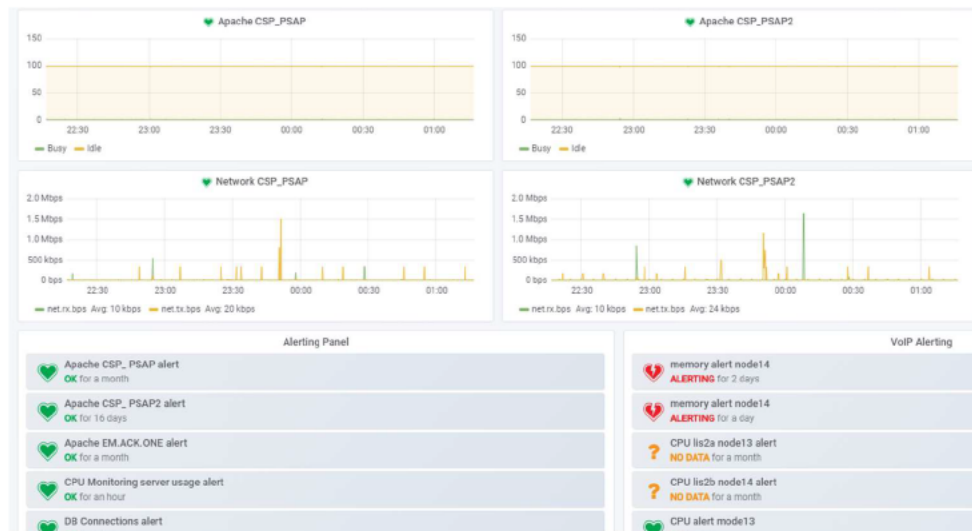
Apache CSP_PSAP

150
100
50
0
22:30 23:00 23:30 00:00 00:30 01:00

Busy Idle

Apache CSP_PSAP2

150
100
50
0
22:30 23:00 23:30 00:00 00:30 01:00

Busy Idle

Network CSP_PSAP

2.0 Mbps
1.5 Mbps
1.0 Mbps
500 kbps
0 bps
22:30 23:00 23:30 00:00 00:30 01:00

net.rx.bps Avg: 10 kbps net.tx.bps Avg: 20 kbps

Network CSP_PSAP2

2.0 Mbps
1.5 Mbps
1.0 Mbps
500 kbps
0 bps
22:30 23:00 23:30 00:00 00:30 01:00

net.rx.bps Avg: 10 kbps net.tx.bps Avg: 24 kbps

Alerting Panel

Apache CSP_ PSAP alert
OK for a month

Apache CSP_ PSAP2 alert
OK for 16 days

Apache EM.ACK.ONE alert
OK for a month

CPU Monitoring server usage alert
OK for an hour

DB Connections alert

VoIP Alerting

memory alert node14
ALERTING for 2 days

memory alert node14
ALERTING for a day

CPU lis2a node13 alert
NO DATA for a month

CPU lis2b node14 alert
NO DATA for a month

CPU alert mode13